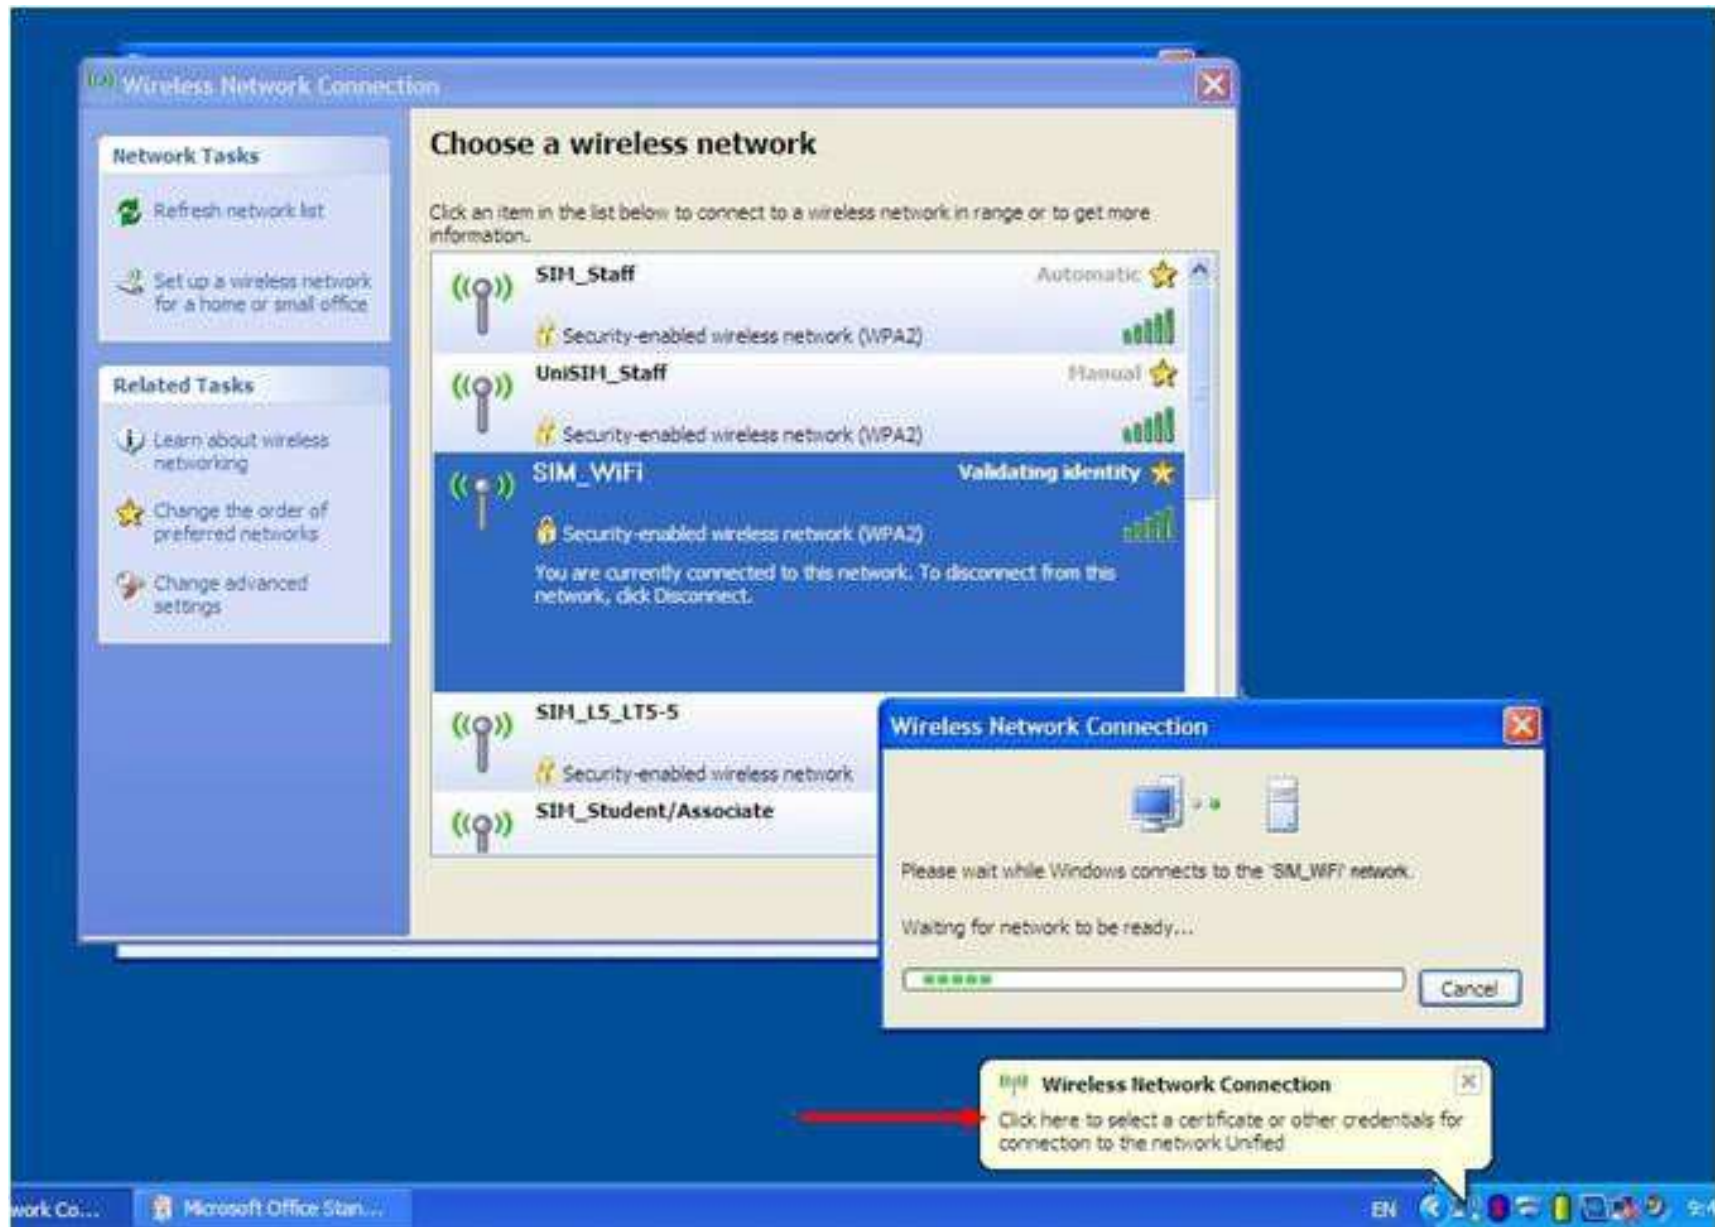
Wireless Network Connection

Network Tasks

Refresh network list

Set up a wireless network for a home or small office

Related Tasks

Learn about wireless networking

Change the order of preferred networks

Change advanced settings

Choose a wireless network

Click an item in the list below to connect to a wireless network in range or to get more information.

SIM_Staff
Automatic
Security-enabled wireless network (WPA2)

UniSIM_Staff
Manual
Security-enabled wireless network (WPA2)

SIM_WiFi
Validating identity
Security-enabled wireless network (WPA2)
You are currently connected to this network. To disconnect from this network, click Disconnect.

SIM_L5_LT5-5
Security-enabled wireless network

SIM_Student/Associate

Wireless Network Connection

Please wait while Windows connects to the 'SIM_WiFi' network.

Waiting for network to be ready...

Cancel

Wireless Network Connection
Click here to select a certificate or other credentials for connection to the network Unified

work Co...
Microsoft Office Stan...
EN
9: